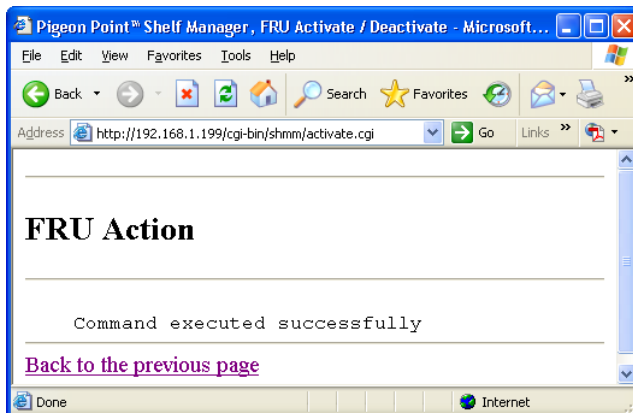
Pigeon Point™ Shelf Manager, FRU Activate / Deactivate - Microsoft...

File Edit View Favorites Tools Help

Back Search Favorites

Address http://192.168.1.199/cgi-bin/shmm/activate.cgi Go Links »

FRU Action

Command executed successfully

Back to the previous page

Done Internet